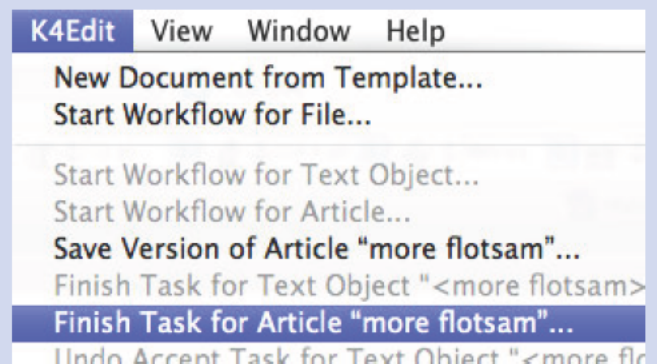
K4Edit View Window Help

New Document from Template...
Start Workflow for File...

Start Workflow for Text Object...
Start Workflow for Article...
Save Version of Article “more flotsam”...
Finish Task for Text Object "<more flotsam>
Finish Task for Article “more flotsam”...
Undo Accept Task for Text Object "<more flo